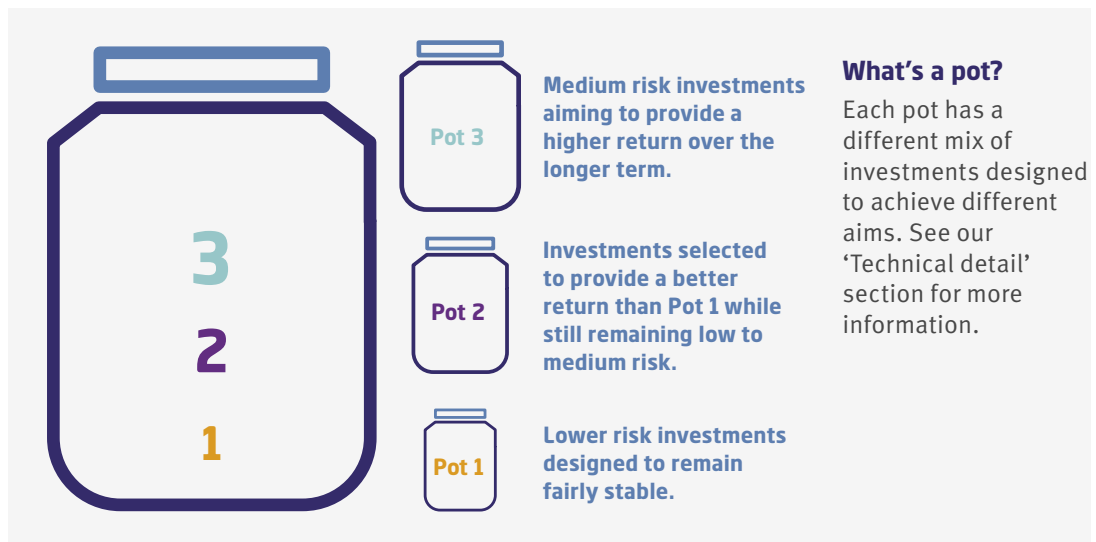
3

2

1

Pot 3

Medium risk investments aiming to provide a higher return over the longer term.

Pot 2

Investments selected to provide a better return than Pot 1 while still remaining low to medium risk.

Pot 1

Lower risk investments designed to remain fairly stable.

What’s a pot?

Each pot has a different mix of investments designed to achieve different aims. See our ‘Technical detail’ section for more information.